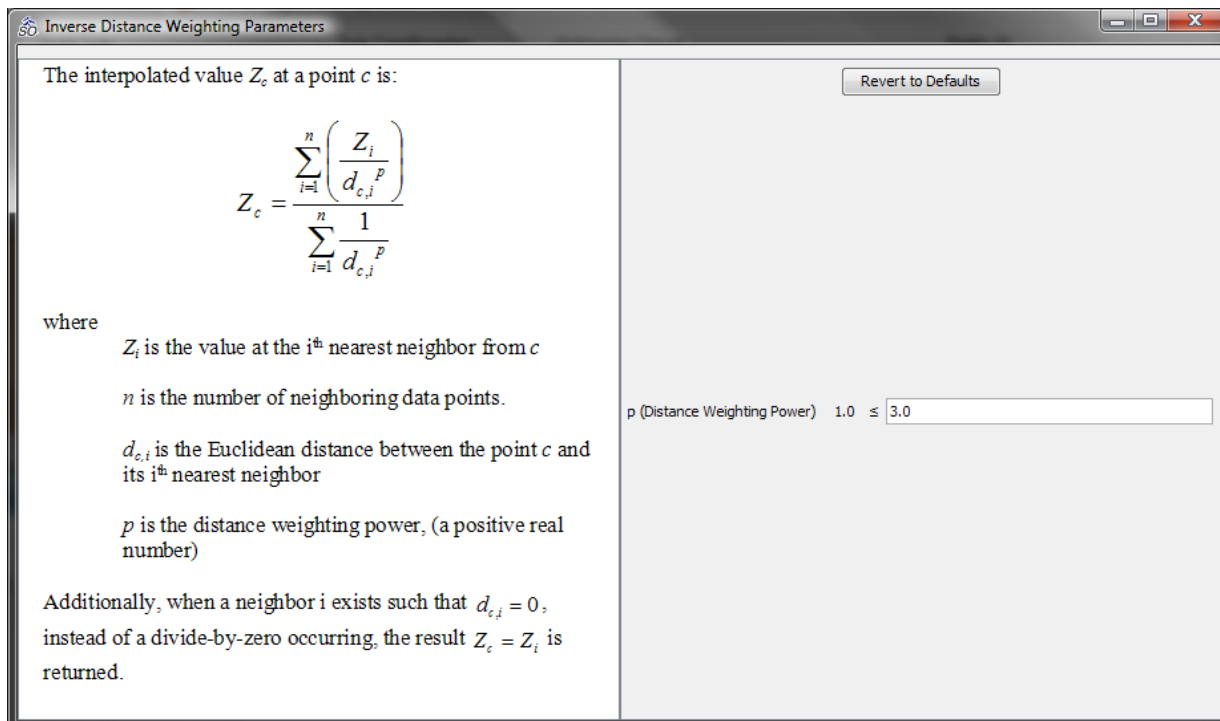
Inverse Distance Weighting Parameters

The interpolated value $Z_c$ at a point $c$ is:

$$Z_c = \frac{\sum_{i=1}^{n}\left(\frac{Z_i}{d_{c,i}{}^p}\right)}{\sum_{i=1}^{n}\frac{1}{d_{c,i}{}^p}}$$

where

$Z_i$ is the value at the i$^{th}$ nearest neighbor from $c$

$n$ is the number of neighboring data points.

$d_{c,i}$ is the Euclidean distance between the point $c$ and its i$^{th}$ nearest neighbor

$p$ is the distance weighting power, (a positive real number)

Additionally, when a neighbor i exists such that $d_{c,i} = 0$, instead of a divide-by-zero occurring, the result $Z_c = Z_i$ is returned.

Revert to Defaults

p (Distance Weighting Power) 1.0 ≤ 3.0